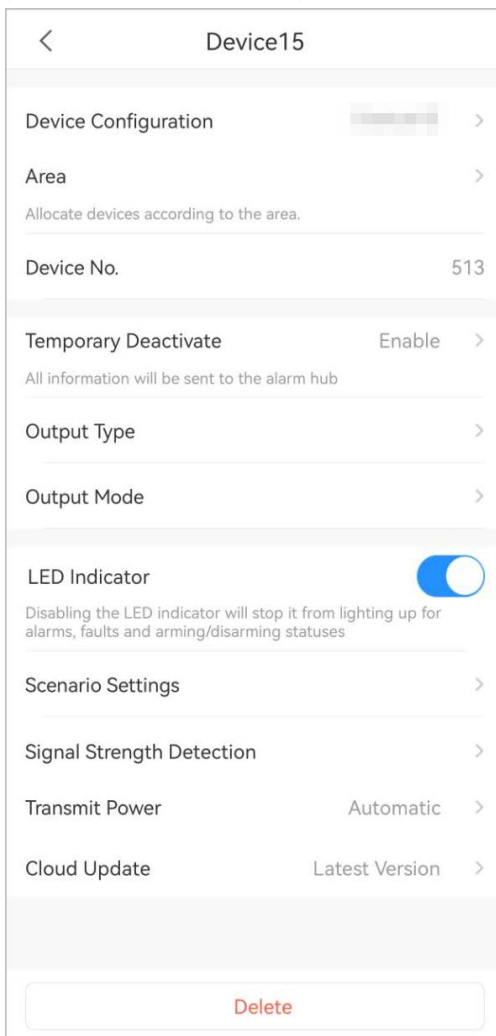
Device15

Device Configuration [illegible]

Area

Allocate devices according to the area.

Device No. 513

Temporary Deactivate Enable

All information will be sent to the alarm hub

Output Type

Output Mode

LED Indicator

Disabling the LED indicator will stop it from lighting up for alarms, faults and arming/disarming statuses

Scenario Settings

Signal Strength Detection

Transmit Power Automatic

Cloud Update Latest Version

Delete